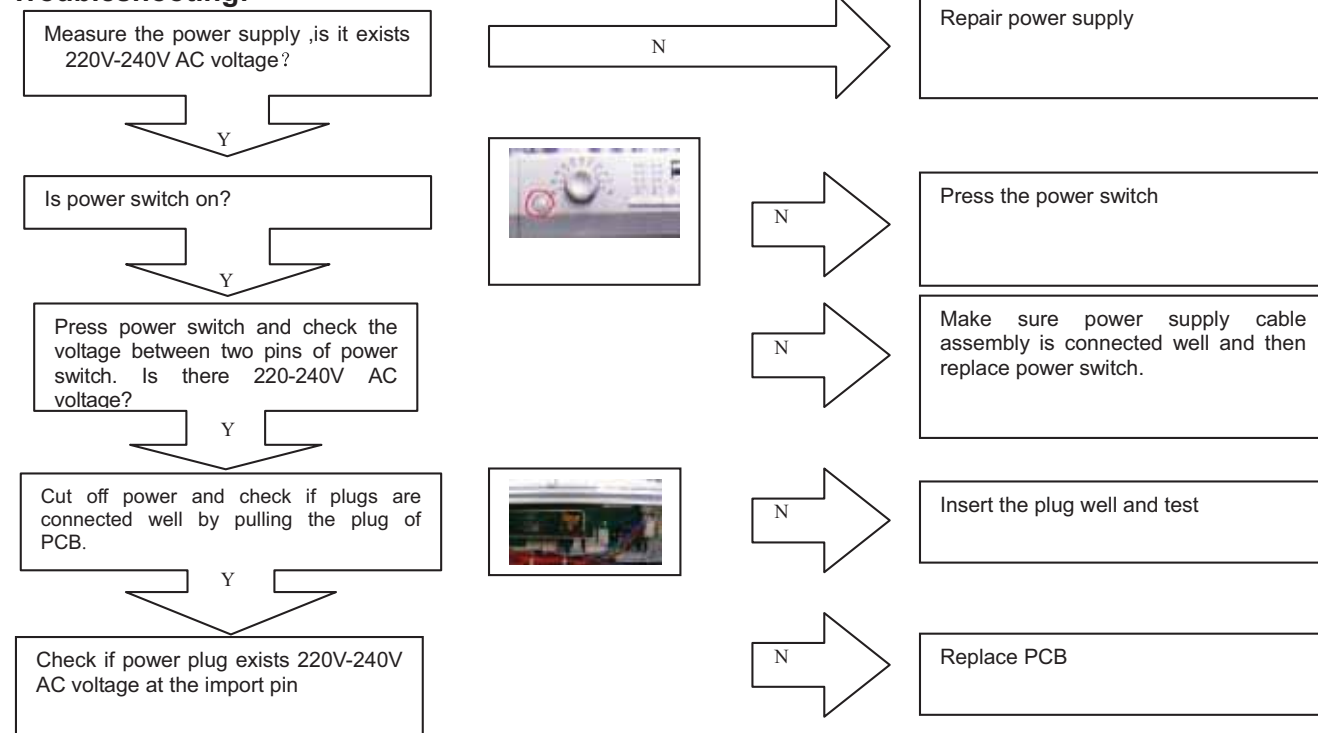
Troubleshooting:

Measure the power supply ,is it exists 220V-240V AC voltage？

N

Repair power supply

Y

Is power switch on?

N

Press the power switch

Y

Press power switch and check the voltage between two pins of power switch. Is there 220-240V AC voltage?

N

Make sure power supply cable assembly is connected well and then replace power switch.

Y

Cut off power and check if plugs are connected well by pulling the plug of PCB.

N

Insert the plug well and test

Y

Check if power plug exists 220V-240V AC voltage at the import pin

N

Replace PCB